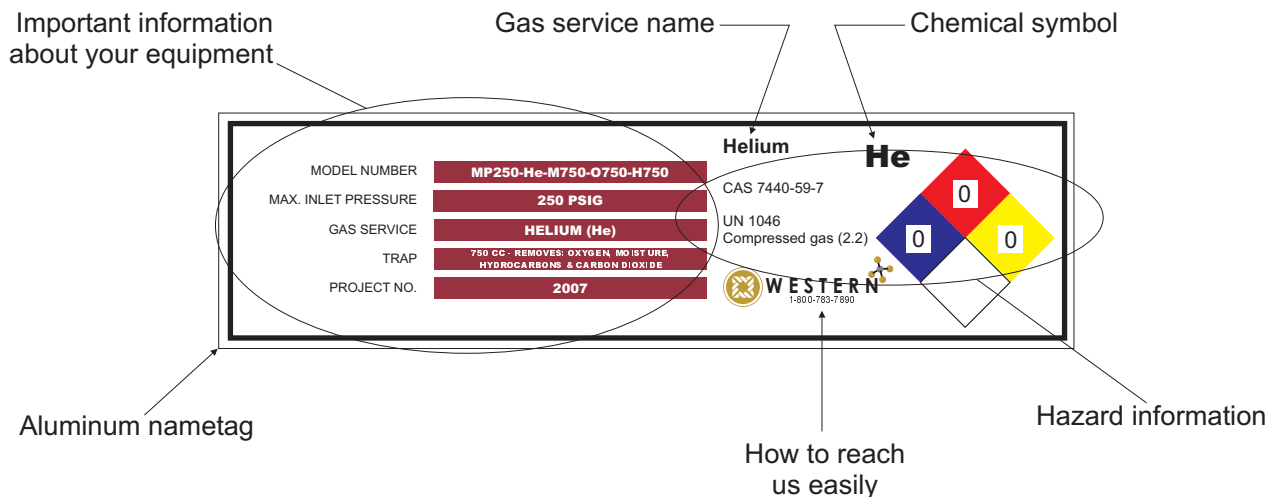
Important information about your equipment

Gas service name

Chemical symbol

MODEL NUMBER MP250-He-M750-O750-H750

MAX. INLET PRESSURE 250 PSIG

GAS SERVICE HELIUM (He)

TRAP 750 CC - REMOVES: OXYGEN, MOISTURE, HYDROCARBONS & CARBON DIOXIDE

PROJECT NO. 2007

Helium

He

CAS 7440-59-7

UN 1046
Compressed gas (2.2)

0

0

0

WESTERN
1-800-783-7890

Aluminum nametag

Hazard information

How to reach us easily